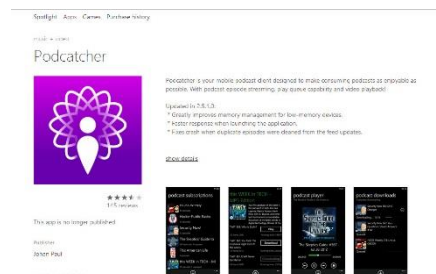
Spotlight Apps Games Purchase history

music + videos

Podcatcher

Podcatcher is your mobile podcast client designed to make consuming podcasts as enjoyable as possible. With podcast episode streaming, play queue capability and video playback!

Updated to 2.5.1.3:
* Greatly improves memory management for low-memory devices.
* Faster response when launching the application.
* Fixes crash when duplicate episodes were cleaned from the feed updates.

show details

175 reviews

This app is no longer published

Publisher

Johan Paul

podcast subscriptions

podcast player

podcast downloads